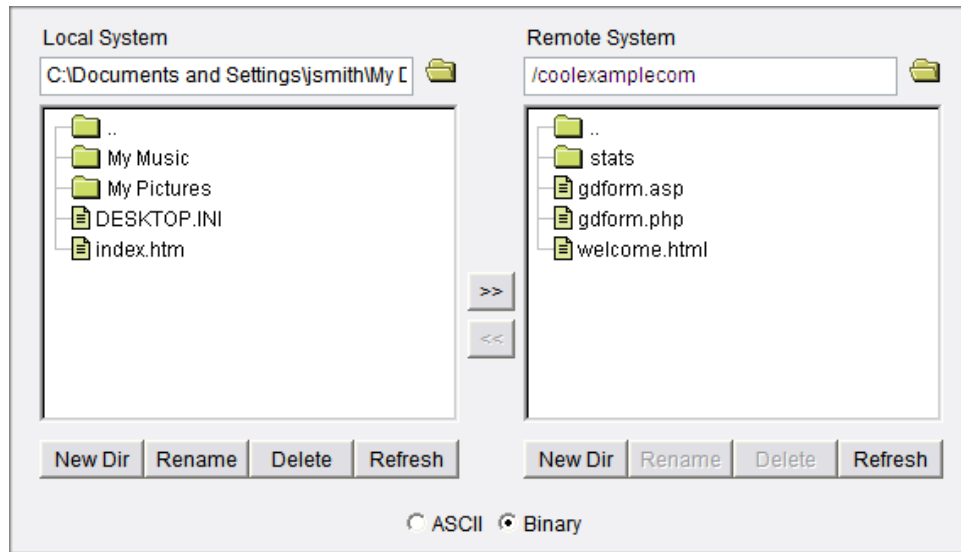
Local System

C:\Documents and Settings\jsmith\My D

..
My Music
My Pictures
DESKTOP.INI
index.htm

New Dir | Rename | Delete | Refresh

>>
<<

Remote System

/coolexamplecom

..
stats
gdform.asp
gdform.php
welcome.html

New Dir | Rename | Delete | Refresh

ASCII Binary